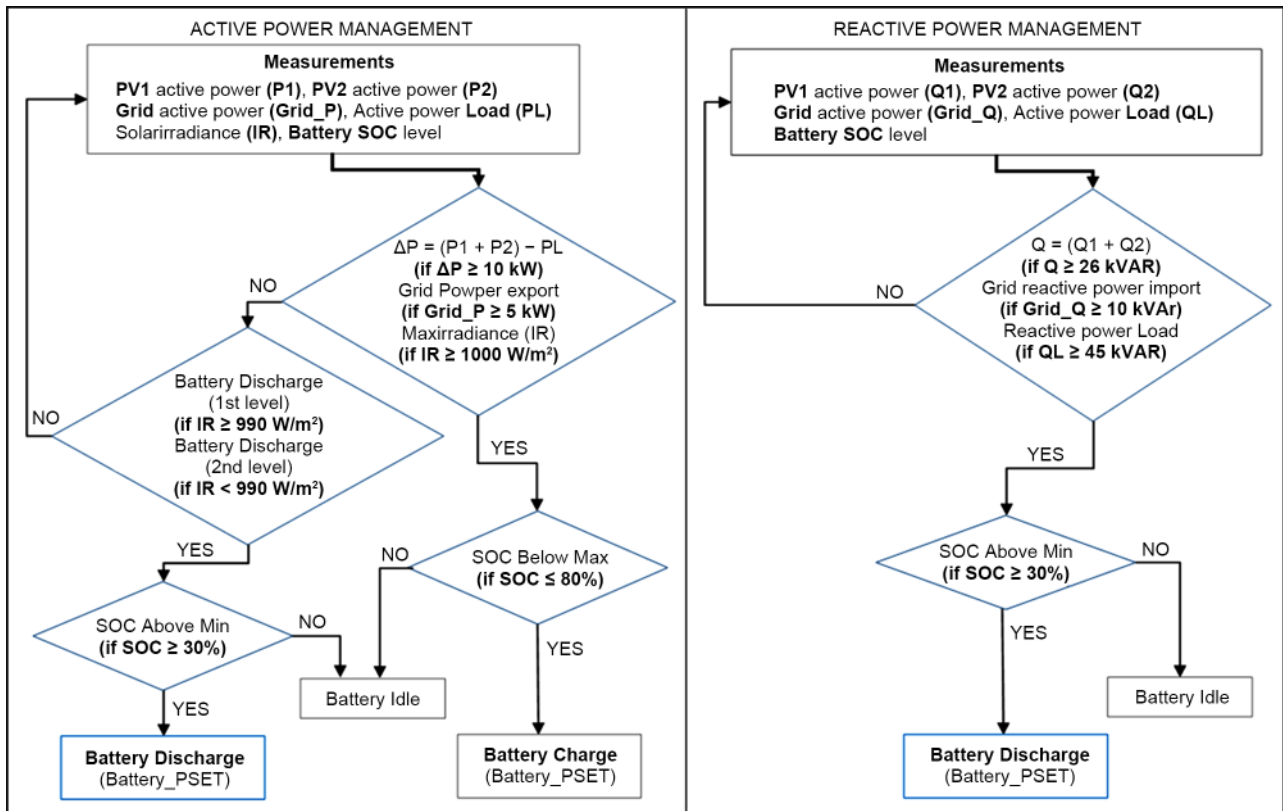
ACTIVE POWER MANAGEMENT

**Measurements**
**PV1** active power **(P1)**, **PV2** active power **(P2)**
**Grid** active power **(Grid_P)**, Active power **Load (PL)**
Solarirradiance **(IR)**, **Battery SOC** level

$\Delta P$ = (P1 + P2) − PL
**(if $\Delta P \geq 10$ kW)**
Grid Powper export
**(if Grid_P ≥ 5 kW)**
Maxirradiance (IR)
**(if IR ≥ 1000 W/m$^2$)**

NO

YES

Battery Discharge
(1st level)
**(if IR ≥ 990 W/m$^2$)**
Battery Discharge
(2nd level)
**(if IR < 990 W/m$^2$)**

NO

YES

SOC Below Max
**(if SOC ≤ 80%)**

NO

YES

SOC Above Min
**(if SOC ≥ 30%)**

NO

YES

Battery Idle

**Battery Discharge**
(Battery_PSET)

**Battery Charge**
(Battery_PSET)

REACTIVE POWER MANAGEMENT

**Measurements**
**PV1** active power **(Q1)**, **PV2** active power **(Q2)**
**Grid** active power **(Grid_Q)**, Active power **Load (QL)**
**Battery SOC** level

NO

Q = (Q1 + Q2)
**(if Q ≥ 26 kVAR)**
Grid reactive power import
**(if Grid_Q ≥ 10 kVAr)**
Reactive power Load
**(if QL ≥ 45 kVAR)**

YES

SOC Above Min
**(if SOC ≥ 30%)**

NO

YES

Battery Idle

**Battery Discharge**
(Battery_PSET)